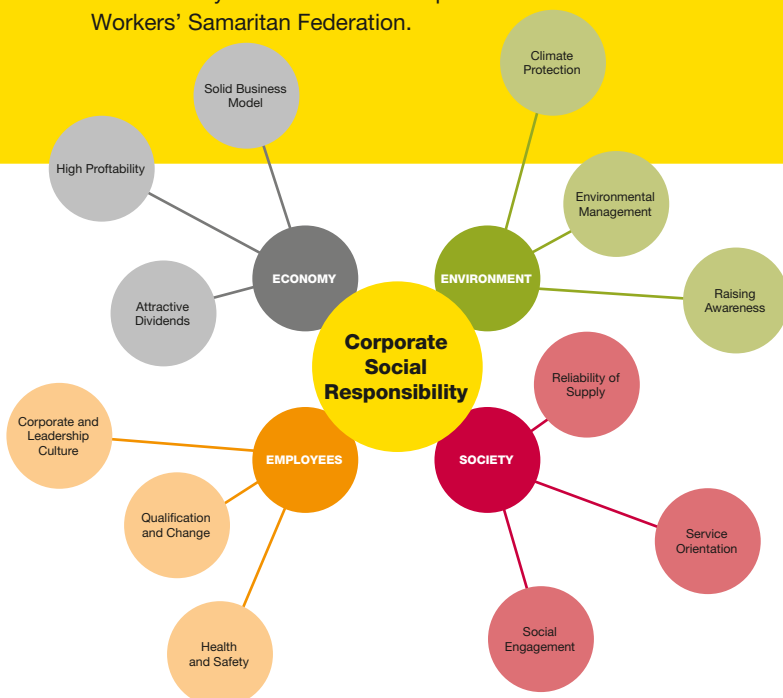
Workers' Samaritan Federation.

Corporate Social Responsibility

ECONOMY

Solid Business Model

High Proftability

Attractive Dividends

ENVIRONMENT

Climate Protection

Environmental Management

Raising Awareness

EMPLOYEES

Corporate and Leadership Culture

Qualification and Change

Health and Safety

SOCIETY

Reliability of Supply

Service Orientation

Social Engagement